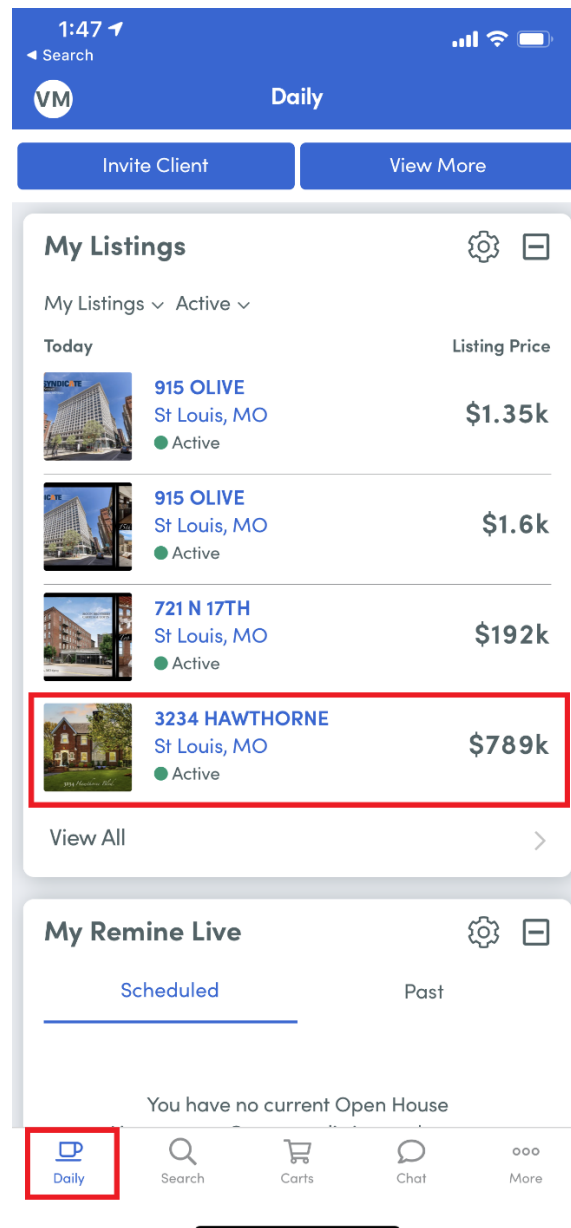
1:47
◂ Search
VM
Daily

Invite Client
View More

My Listings

My Listings ⌄ Active ⌄

Today
Listing Price

SYNDICATE
915 OLIVE
St Louis, MO
Active
$1.35k

915 OLIVE
St Louis, MO
Active
$1.6k

721 N 17TH
St Louis, MO
Active
$192k

3234 HAWTHORNE
St Louis, MO
Active
$789k

View All

My Remine Live

Scheduled
Past

You have no current Open House

Daily
Search
Carts
Chat
More